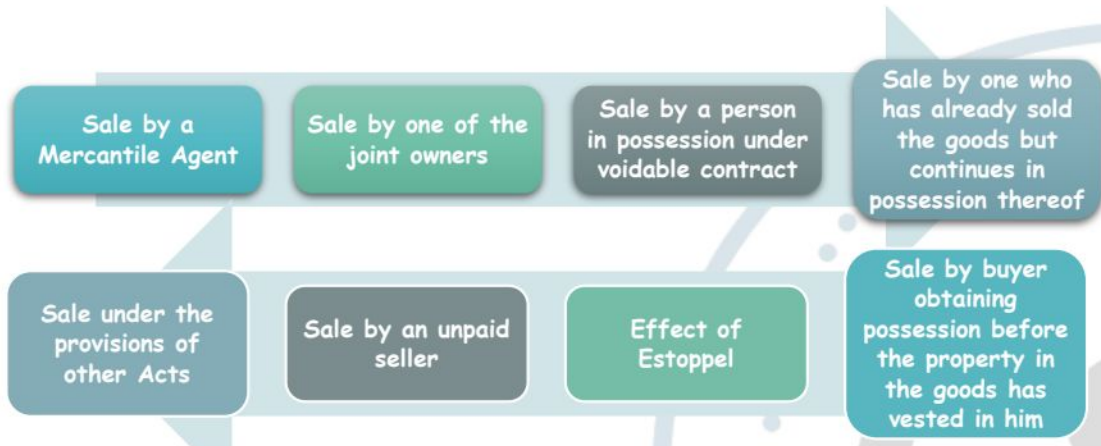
Sale by a Mercantile Agent

Sale by one of the joint owners

Sale by a person in possession under voidable contract

Sale by one who has already sold the goods but continues in possession thereof

Sale under the provisions of other Acts

Sale by an unpaid seller

Effect of Estoppel

Sale by buyer obtaining possession before the property in the goods has vested in him